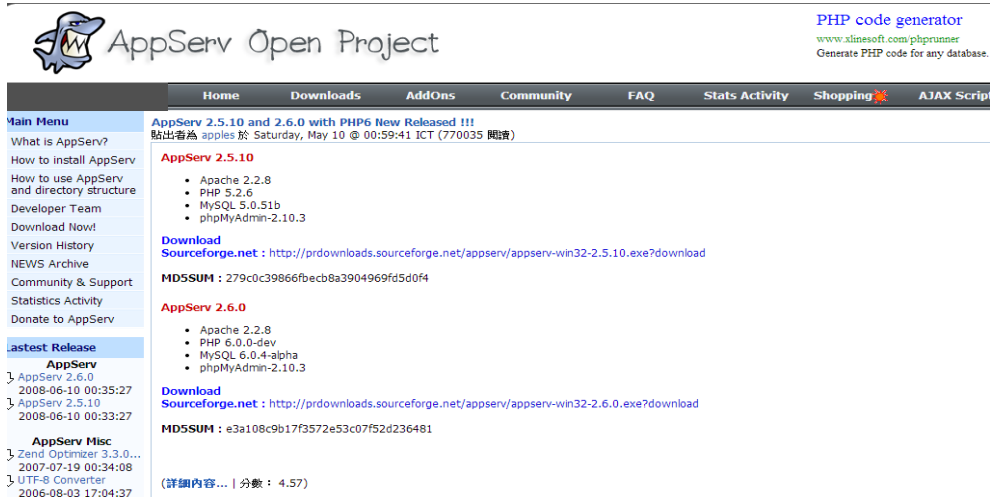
AppServ Open Project

PHP code generator
www.xlinesoft.com/phprunner
Generate PHP code for any database.

Home Downloads AddOns Community FAQ Stats Activity Shopping AJAX Script

Main Menu
What is AppServ?
How to install AppServ
How to use AppServ and directory structure
Developer Team
Download Now!
Version History
NEWS Archive
Community & Support
Statistics Activity
Donate to AppServ

Lastest Release
AppServ
AppServ 2.6.0
2008-06-10 00:35:27
AppServ 2.5.10
2008-06-10 00:33:27
AppServ Misc
Zend Optimizer 3.3.0...
2007-07-19 00:34:08
UTF-8 Converter
2006-08-03 17:04:37

AppServ 2.5.10 and 2.6.0 with PHP6 New Released !!!
貼出者為 apples 於 Saturday, May 10 @ 00:59:41 ICT (770035 閱讀)

AppServ 2.5.10

- Apache 2.2.8
- PHP 5.2.6
- MySQL 5.0.51b
- phpMyAdmin-2.10.3

Download
Sourceforge.net : http://prdownloads.sourceforge.net/appserv/appserv-win32-2.5.10.exe?download

MD5SUM : 279c0c39866fbecb8a3904969fd5d0f4

AppServ 2.6.0

- Apache 2.2.8
- PHP 6.0.0-dev
- MySQL 6.0.4-alpha
- phpMyAdmin-2.10.3

Download
Sourceforge.net : http://prdownloads.sourceforge.net/appserv/appserv-win32-2.6.0.exe?download

MD5SUM : e3a108c9b17f3572e53c07f52d236481

(詳細內容... | 分數： 4.57)